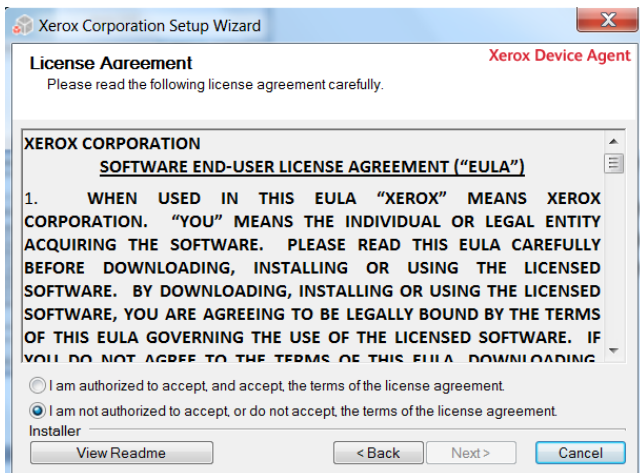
Xerox Corporation Setup Wizard

X

License Agreement

Please read the following license agreement carefully.

Xerox Device Agent

XEROX CORPORATION

SOFTWARE END-USER LICENSE AGREEMENT (“EULA”)

1. WHEN USED IN THIS EULA “XEROX” MEANS XEROX CORPORATION. “YOU” MEANS THE INDIVIDUAL OR LEGAL ENTITY ACQUIRING THE SOFTWARE. PLEASE READ THIS EULA CAREFULLY BEFORE DOWNLOADING, INSTALLING OR USING THE LICENSED SOFTWARE. BY DOWNLOADING, INSTALLING OR USING THE LICENSED SOFTWARE, YOU ARE AGREEING TO BE LEGALLY BOUND BY THE TERMS OF THIS EULA GOVERNING THE USE OF THE LICENSED SOFTWARE. IF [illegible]

I am authorized to accept, and accept, the terms of the license agreement.

I am not authorized to accept, or do not accept, the terms of the license agreement.

Installer

View Readme

< Back

Next >

Cancel